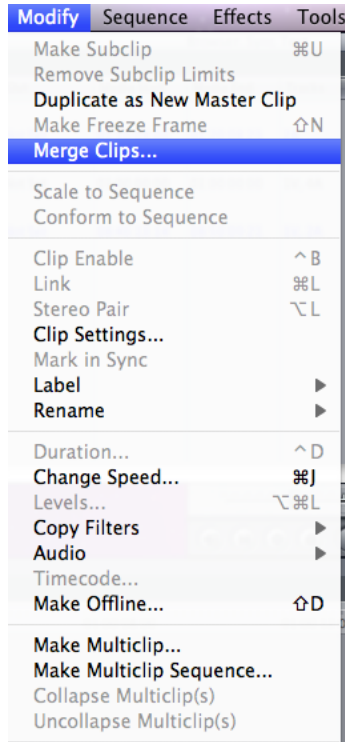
Modify Sequence Effects Tools

Make Subclip ⌘U
Remove Subclip Limits
Duplicate as New Master Clip
Make Freeze Frame ⇧N
Merge Clips...

Scale to Sequence
Conform to Sequence

Clip Enable ^B
Link ⌘L
Stereo Pair ⌥L
Clip Settings...
Mark in Sync
Label
Rename

Duration... ^D
Change Speed... ⌘J
Levels... ⌥⌘L
Copy Filters
Audio
Timecode...
Make Offline... ⇧D

Make Multiclip...
Make Multiclip Sequence...
Collapse Multiclip(s)
Uncollapse Multiclip(s)